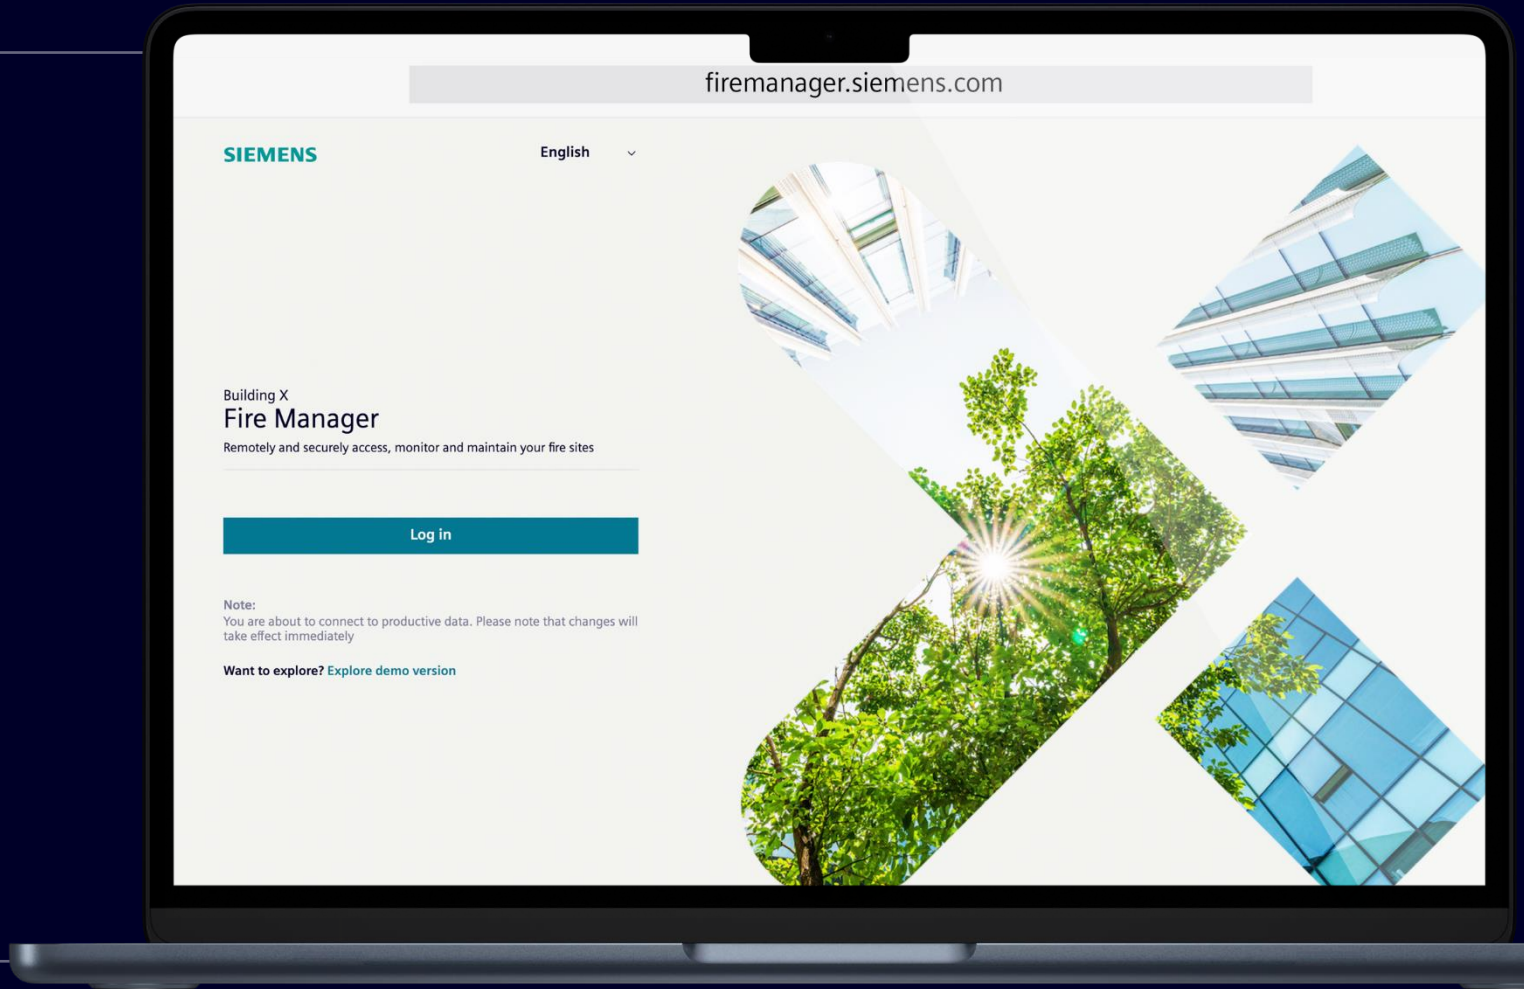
firemanager.siemens.com

SIEMENS

English

Building X
Fire Manager
Remotely and securely access, monitor and maintain your fire sites

Log in

Note:
You are about to connect to productive data. Please note that changes will take effect immediately

Want to explore? Explore demo version